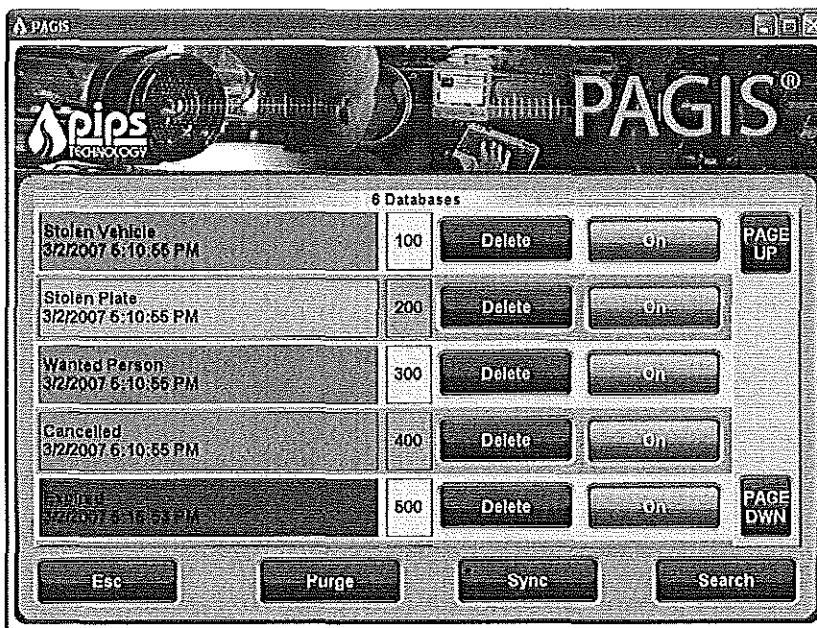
PAGIS

pips TECHNOLOGY

PAGIS®

6 Databases

Stolen Vehicle
3/2/2007 5:10:55 PM

100

Delete

On

PAGE UP

Stolen Plate
3/2/2007 5:10:55 PM

200

Delete

On

Wanted Person
3/2/2007 5:10:55 PM

300

Delete

On

Cancelled
3/2/2007 5:10:55 PM

400

Delete

On

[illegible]
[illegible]

500

Delete

On

PAGE DWN

Esc

Purge

Sync

Search